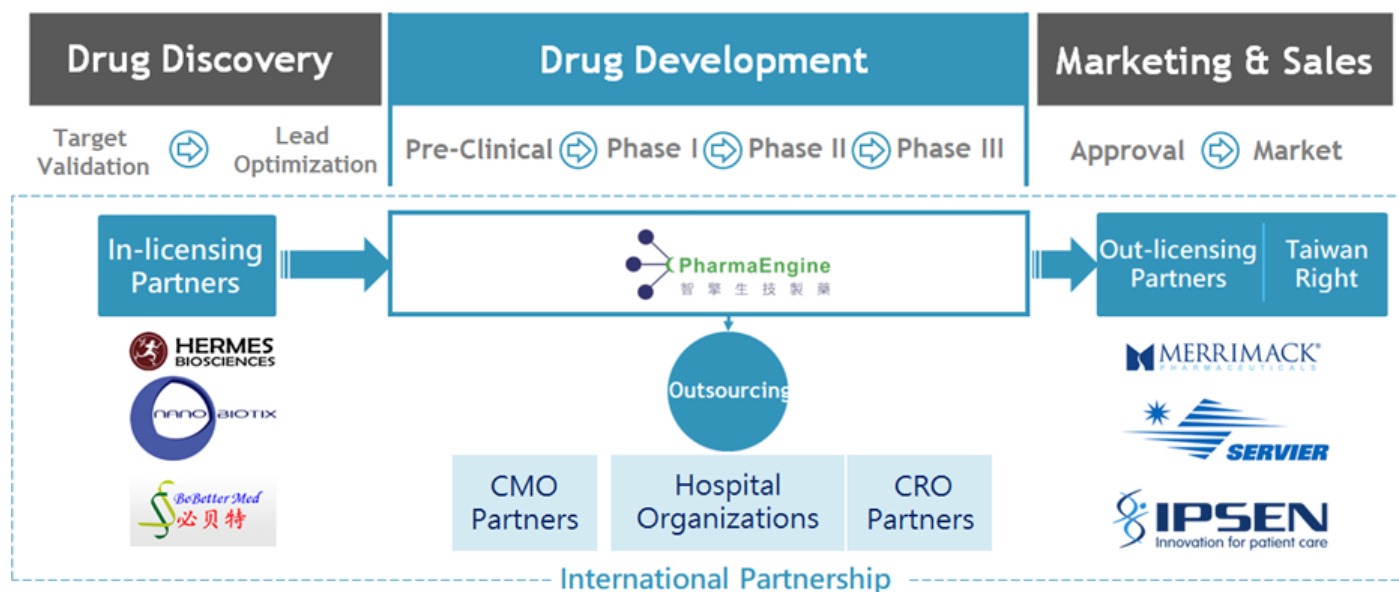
Drug Discovery

Target Validation

Lead Optimization

Drug Development

Pre-Clinical

Phase I

Phase II

Phase III

Marketing & Sales

Approval

Market

In-licensing Partners

PharmaEngine
智擎生技製藥

Out-licensing Partners

Taiwan Right

HERMES BIOSCIENCES

nano BIOTIX

BeBetter Med
必贝特

Outsourcing

CMO Partners

Hospital Organizations

CRO Partners

MERRIMACK
PHARMACEUTICALS

SERVIER

IPSEN
Innovation for patient care

International Partnership